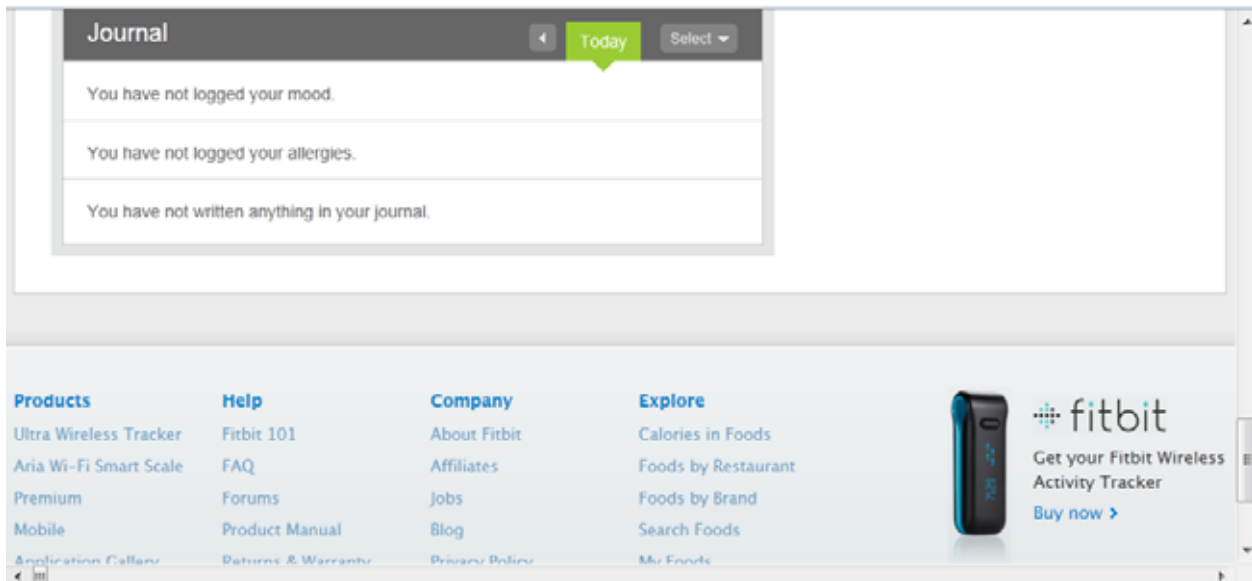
Journal

Today

Select

You have not logged your mood.

You have not logged your allergies.

You have not written anything in your journal.

Products
Ultra Wireless Tracker
Aria Wi-Fi Smart Scale
Premium
Mobile
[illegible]

Help
Fitbit 101
FAQ
Forums
Product Manual
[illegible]

Company
About Fitbit
Affiliates
Jobs
Blog
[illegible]

Explore
Calories in Foods
Foods by Restaurant
Foods by Brand
Search Foods
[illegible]

fitbit
Get your Fitbit Wireless Activity Tracker
Buy now ›